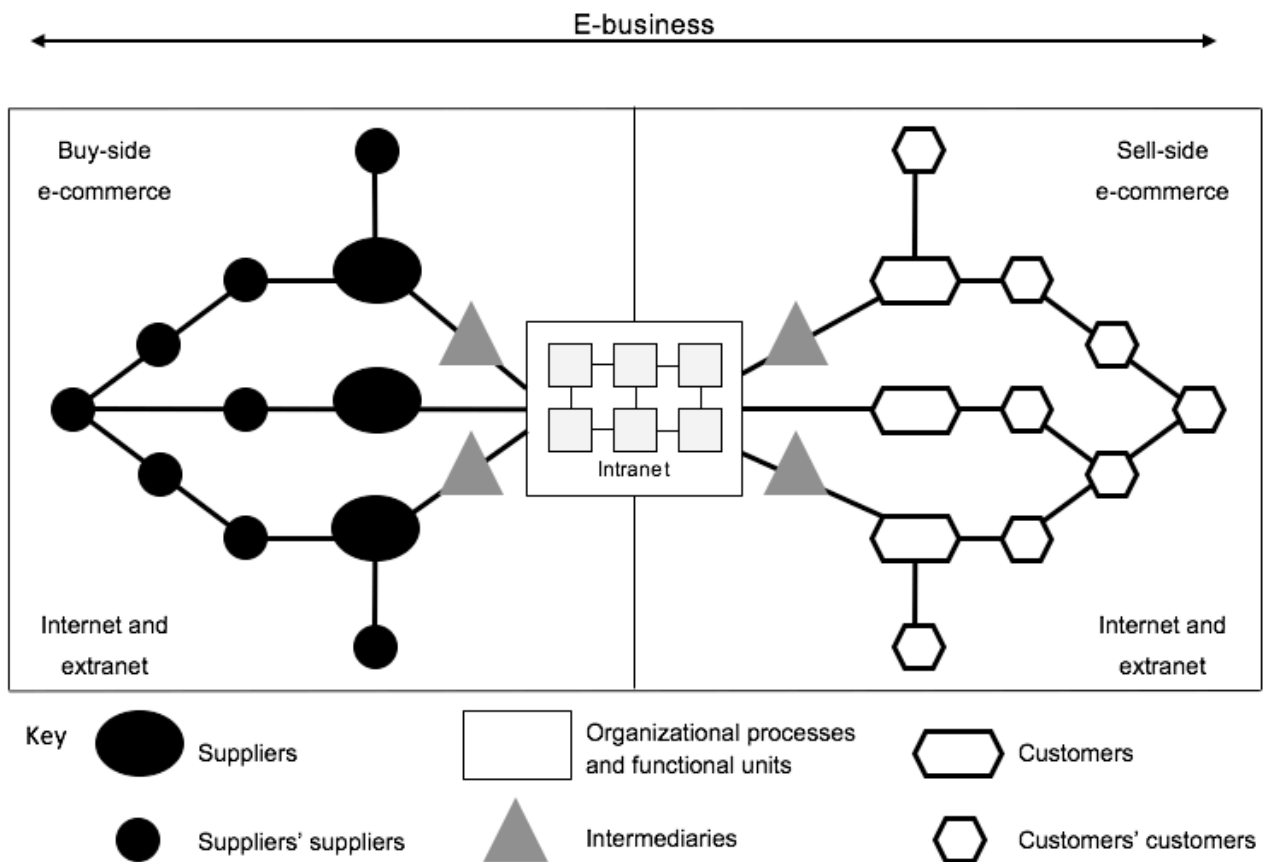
E-business

Buy-side e-commerce

Sell-side e-commerce

Intranet

Internet and extranet

Internet and extranet

Key

Suppliers

Organizational processes and functional units

Customers

Suppliers' suppliers

Intermediaries

Customers' customers